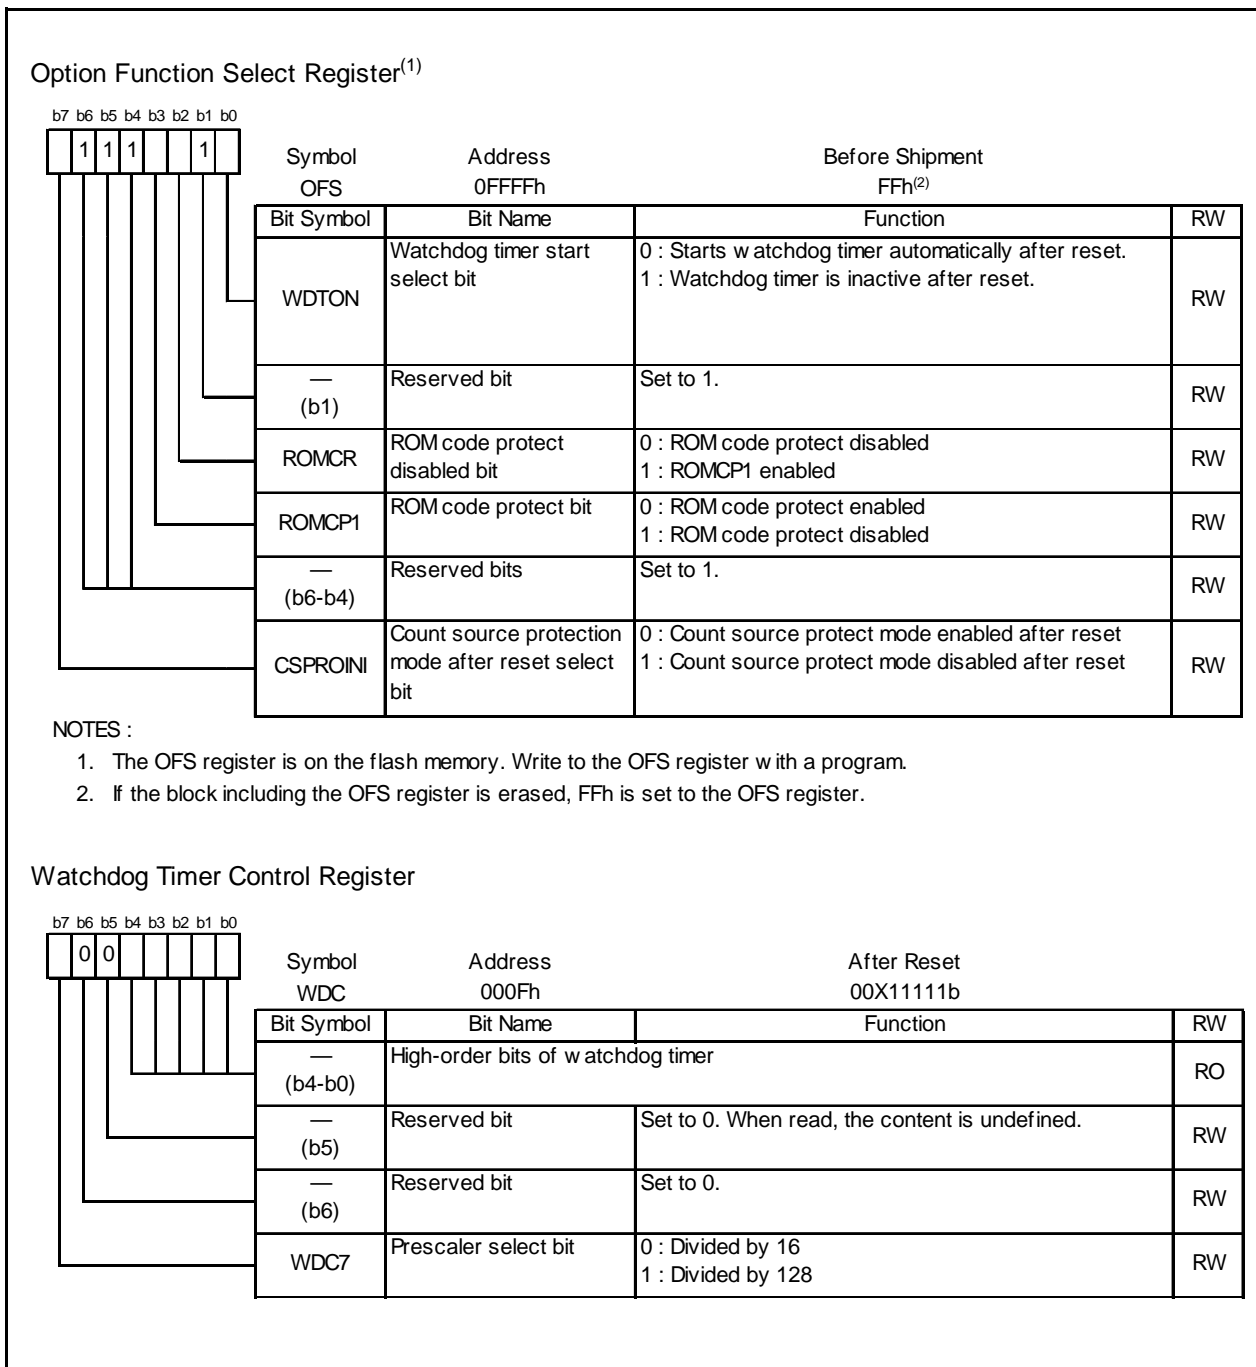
Option Function Select Register$^{(1)}$

b7 b6 b5 b4 b3 b2 b1 b0

1 1 1 1

Symbol OFS
Address 0FFFFh
Before Shipment FFh$^{(2)}$

| Bit Symbol | Bit Name | Function | RW |
|---|---|---|---|
| WDTON | Watchdog timer start select bit | 0 : Starts w atchdog timer automatically after reset. 1 : Watchdog timer is inactive after reset. | RW |
| — (b1) | Reserved bit | Set to 1. | RW |
| ROMCR | ROM code protect disabled bit | 0 : ROM code protect disabled 1 : ROMCP1 enabled | RW |
| ROMCP1 | ROM code protect bit | 0 : ROM code protect enabled 1 : ROM code protect disabled | RW |
| — (b6-b4) | Reserved bits | Set to 1. | RW |
| CSPROINI | Count source protection mode after reset select bit | 0 : Count source protect mode enabled after reset 1 : Count source protect mode disabled after reset | RW |

NOTES :
1. The OFS register is on the flash memory. Write to the OFS register w ith a program.
2. If the block including the OFS register is erased, FFh is set to the OFS register.

Watchdog Timer Control Register

b7 b6 b5 b4 b3 b2 b1 b0

0 0

Symbol WDC
Address 000Fh
After Reset 00X11111b

| Bit Symbol | Bit Name | Function | RW |
|---|---|---|---|
| — (b4-b0) | High-order bits of w atchdog timer | | RO |
| — (b5) | Reserved bit | Set to 0. When read, the content is undefined. | RW |
| — (b6) | Reserved bit | Set to 0. | RW |
| WDC7 | Prescaler select bit | 0 : Divided by 16 1 : Divided by 128 | RW |